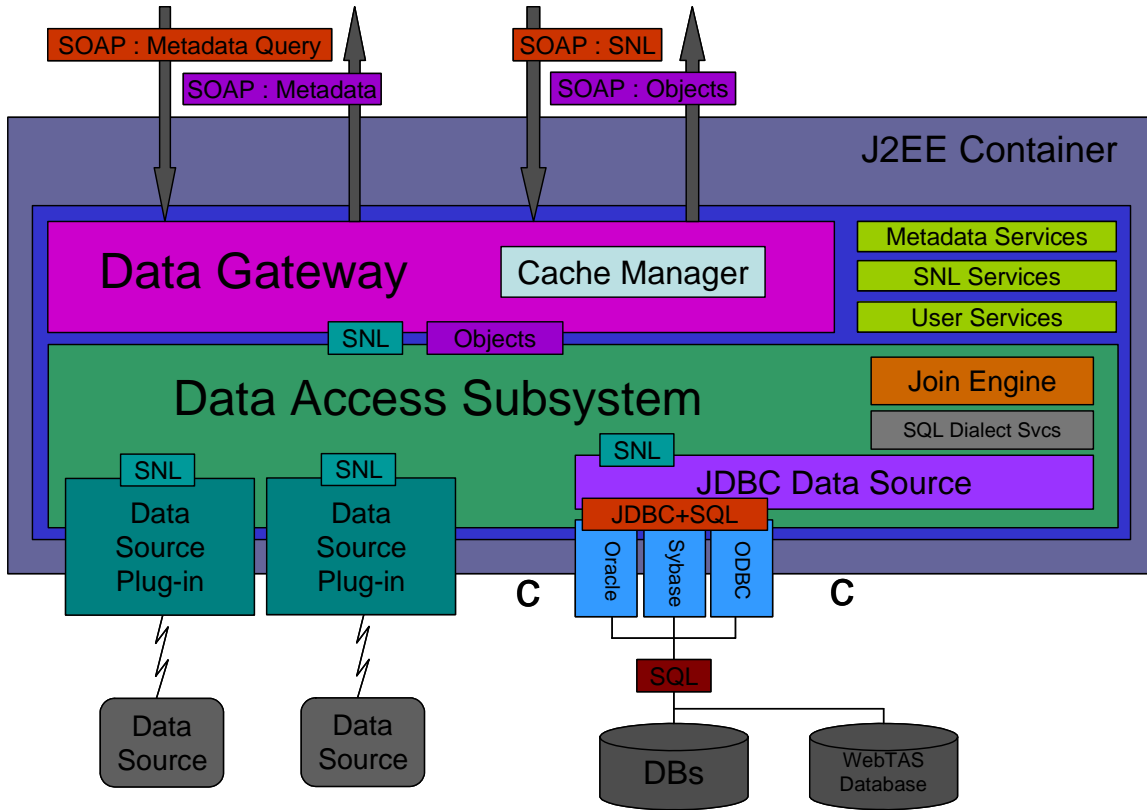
SOAP : Metadata Query

SOAP : Metadata

SOAP : SNL

SOAP : Objects

J2EE Container

Data Gateway

Cache Manager

Metadata Services

SNL Services

User Services

SNL

Objects

Data Access Subsystem

Join Engine

SQL Dialect Svcs

SNL

JDBC Data Source

SNL

Data Source Plug-in

SNL

Data Source Plug-in

JDBC+SQL

Oracle

Sybase

ODBC

C

C

SQL

Data Source

Data Source

DBs

WebTAS Database